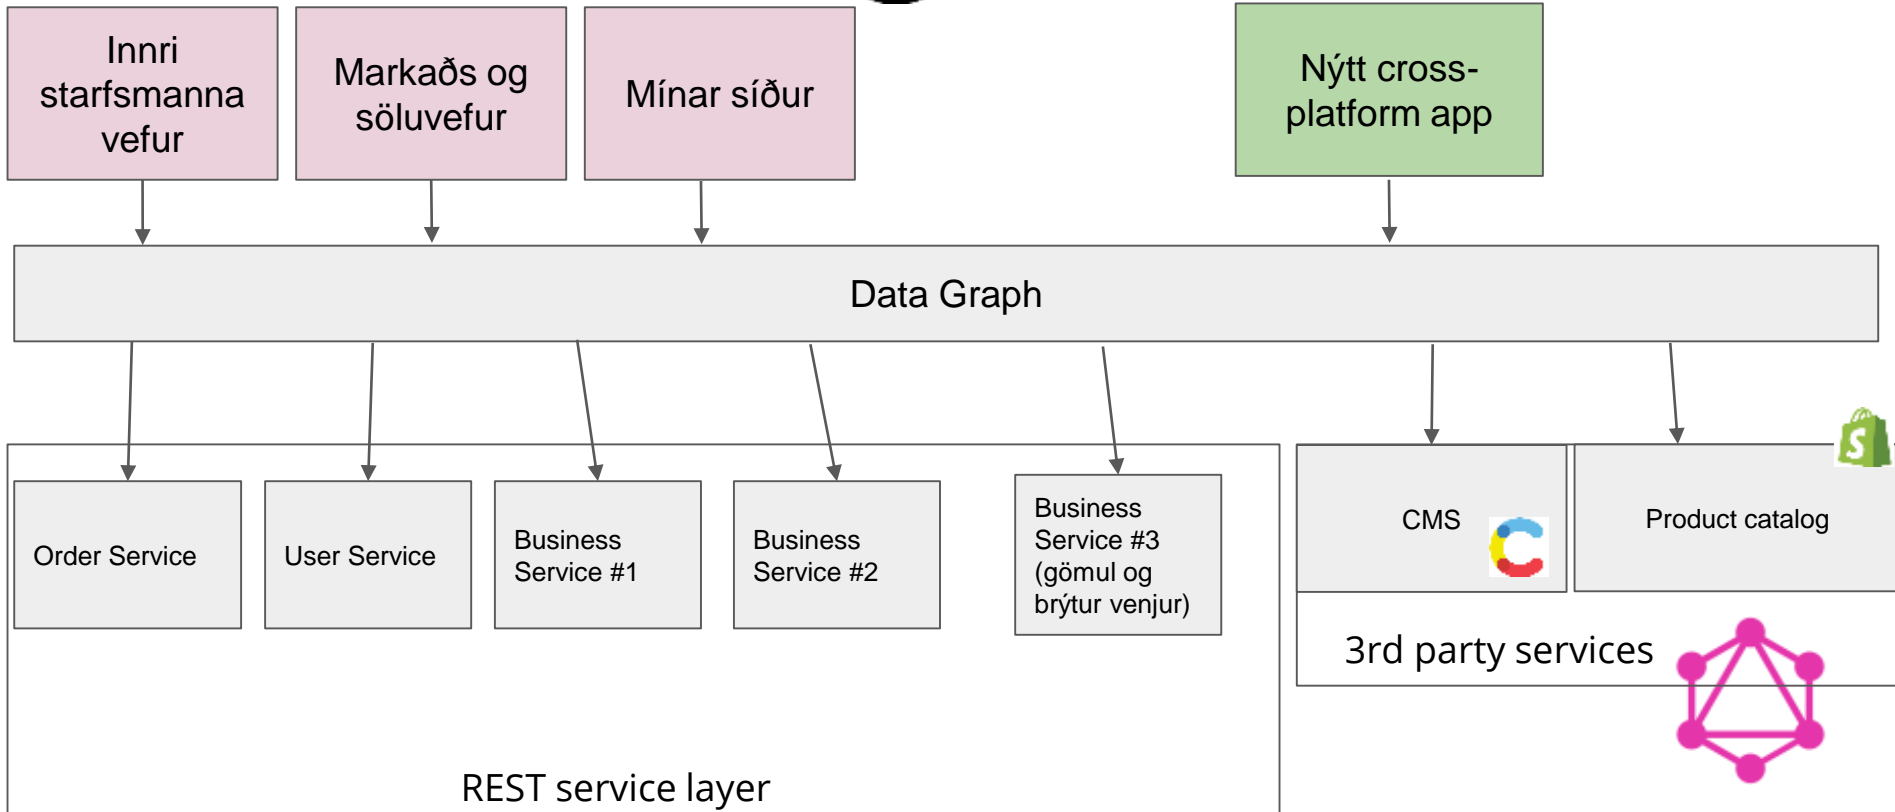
Innri starfsmanna vefur

Markaðs og söluvefur

Mínar síður

Nýtt cross-platform app

Data Graph

Order Service

User Service

Business Service #1

Business Service #2

Business Service #3 (gömul og brýtur venjur)

CMS

Product catalog

3rd party services

REST service layer